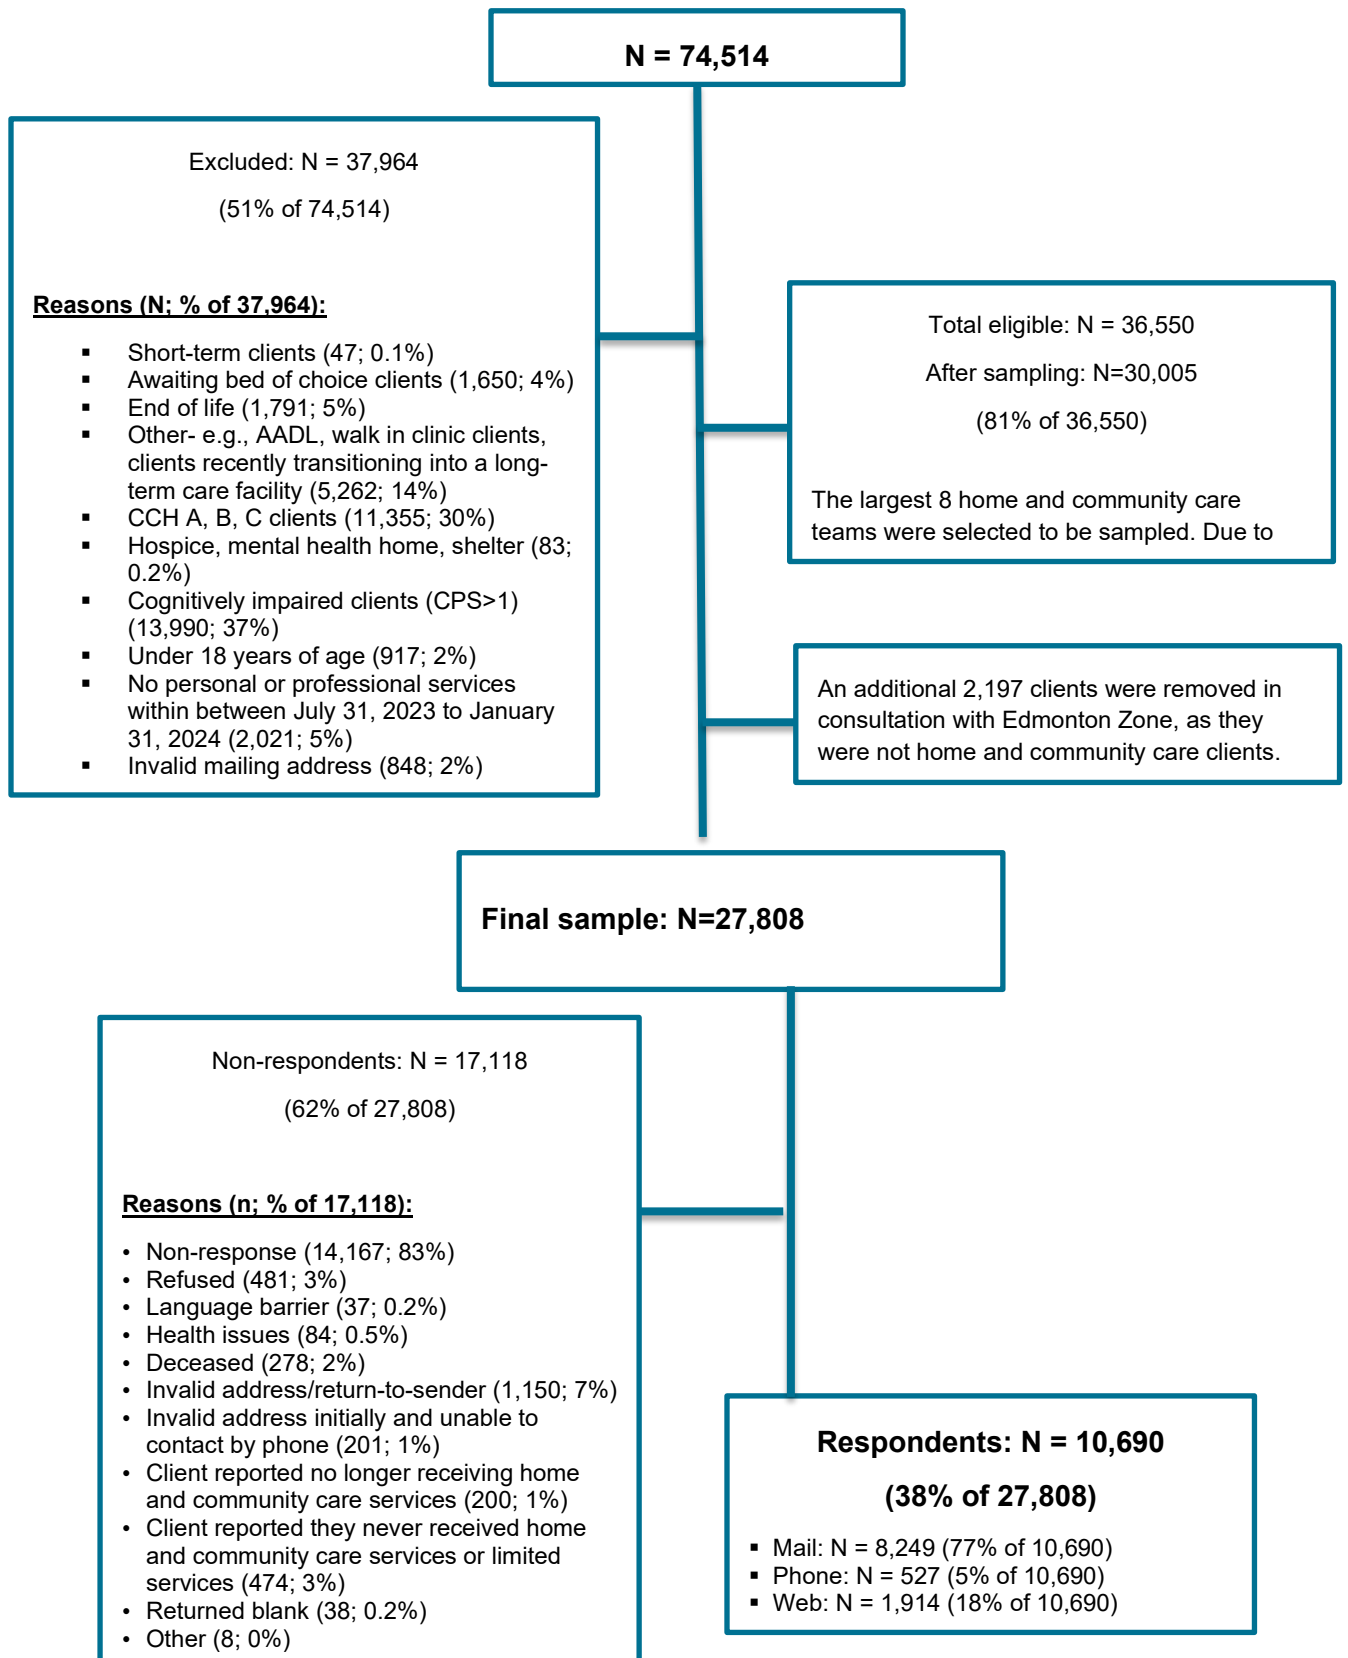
N = 74,514

Excluded: N = 37,964

(51% of 74,514)

Reasons (N; % of 37,964):

- Short-term clients (47; 0.1%)
- Awaiting bed of choice clients (1,650; 4%)
- End of life (1,791; 5%)
- Other- e.g., AADL, walk in clinic clients, clients recently transitioning into a long-term care facility (5,262; 14%)
- CCH A, B, C clients (11,355; 30%)
- Hospice, mental health home, shelter (83; 0.2%)
- Cognitively impaired clients (CPS>1) (13,990; 37%)
- Under 18 years of age (917; 2%)
- No personal or professional services within between July 31, 2023 to January 31, 2024 (2,021; 5%)
- Invalid mailing address (848; 2%)

Total eligible: N = 36,550

After sampling: N=30,005

(81% of 36,550)

The largest 8 home and community care teams were selected to be sampled. Due to

An additional 2,197 clients were removed in consultation with Edmonton Zone, as they were not home and community care clients.

Final sample: N=27,808

Non-respondents: N = 17,118

(62% of 27,808)

Reasons (n; % of 17,118):

- Non-response (14,167; 83%)
- Refused (481; 3%)
- Language barrier (37; 0.2%)
- Health issues (84; 0.5%)
- Deceased (278; 2%)
- Invalid address/return-to-sender (1,150; 7%)
- Invalid address initially and unable to contact by phone (201; 1%)
- Client reported no longer receiving home and community care services (200; 1%)
- Client reported they never received home and community care services or limited services (474; 3%)
- Returned blank (38; 0.2%)
- Other (8; 0%)

Respondents: N = 10,690

(38% of 27,808)

- Mail: N = 8,249 (77% of 10,690)
- Phone: N = 527 (5% of 10,690)
- Web: N = 1,914 (18% of 10,690)